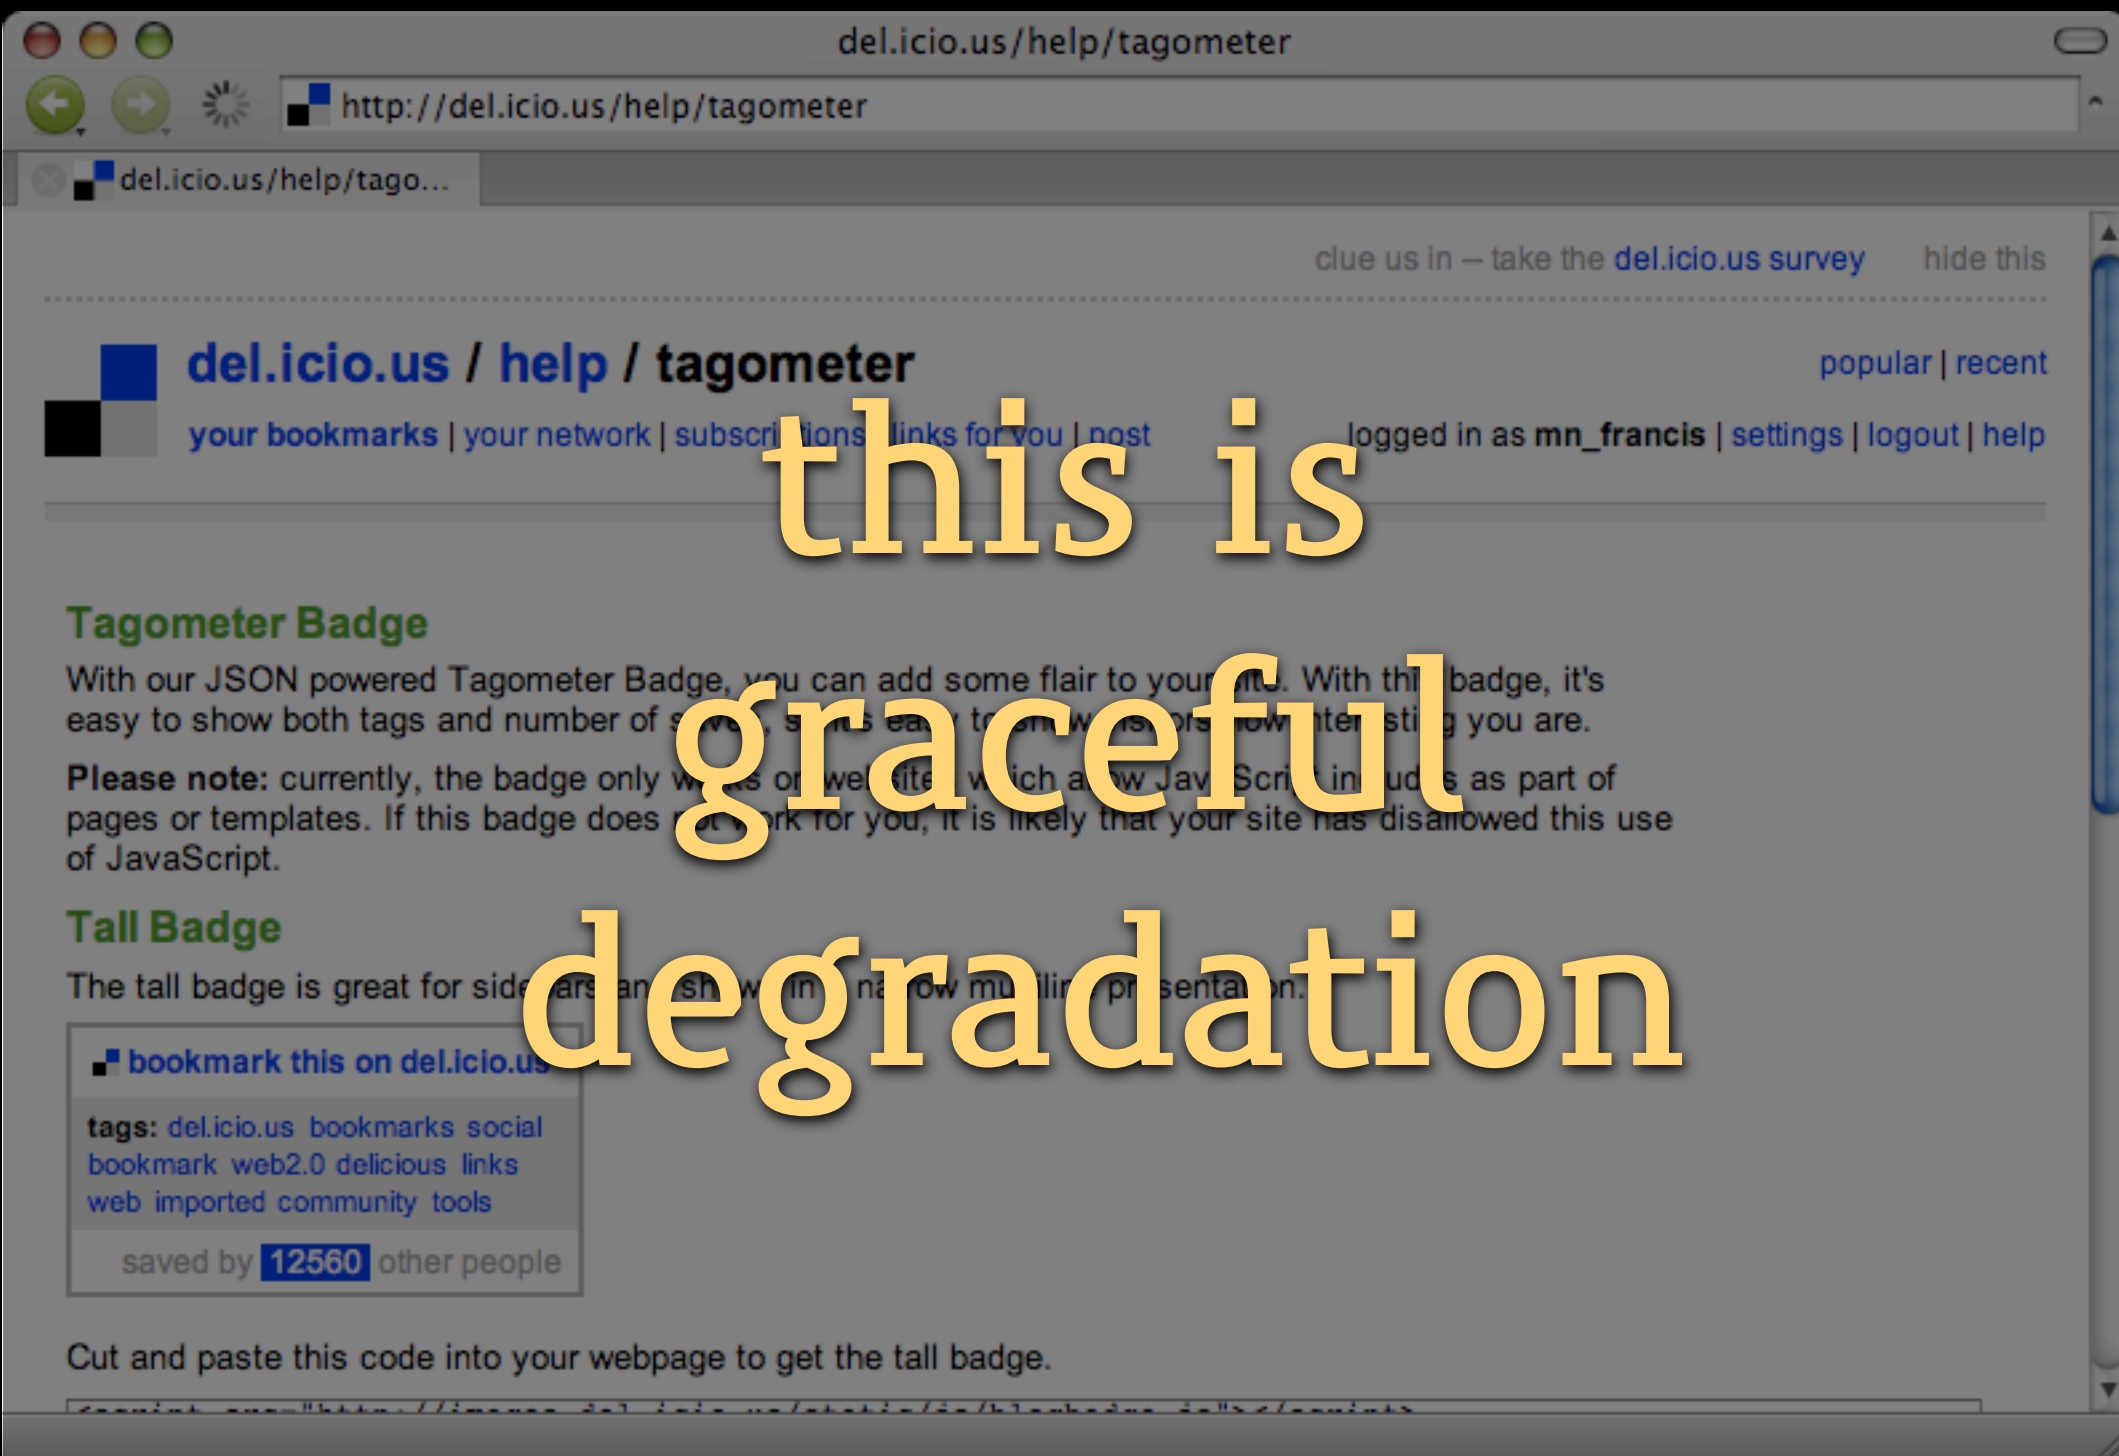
del.icio.us/help/tagometer

http://del.icio.us/help/tagometer

del.icio.us/help/tago...

clue us in – take the del.icio.us survey hide this

del.icio.us / help / tagometer

popular | recent

your bookmarks | your network | subscri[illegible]ions | links for you | post

logged in as mn_francis | settings | logout | help

this is graceful degradation

Tagometer Badge

With our JSON powered Tagometer Badge, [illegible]u can add some flair to your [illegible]. With thi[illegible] badge, it's easy to show both tags and number of s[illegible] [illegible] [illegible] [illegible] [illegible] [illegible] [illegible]sti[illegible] you are.

Please note: currently, the badge only w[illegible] o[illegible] we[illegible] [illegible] a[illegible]w Jav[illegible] Scri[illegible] in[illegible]ud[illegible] as part of pages or templates. If this badge does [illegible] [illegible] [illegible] you, it is likely that your site has disallowed this use of JavaScript.

Tall Badge

The tall badge is great for side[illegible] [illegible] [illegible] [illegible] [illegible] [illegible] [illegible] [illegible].

bookmark this on del.icio.us

tags: del.icio.us bookmarks social bookmark web2.0 delicious links web imported community tools

saved by 12560 other people

Cut and paste this code into your webpage to get the tall badge.

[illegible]